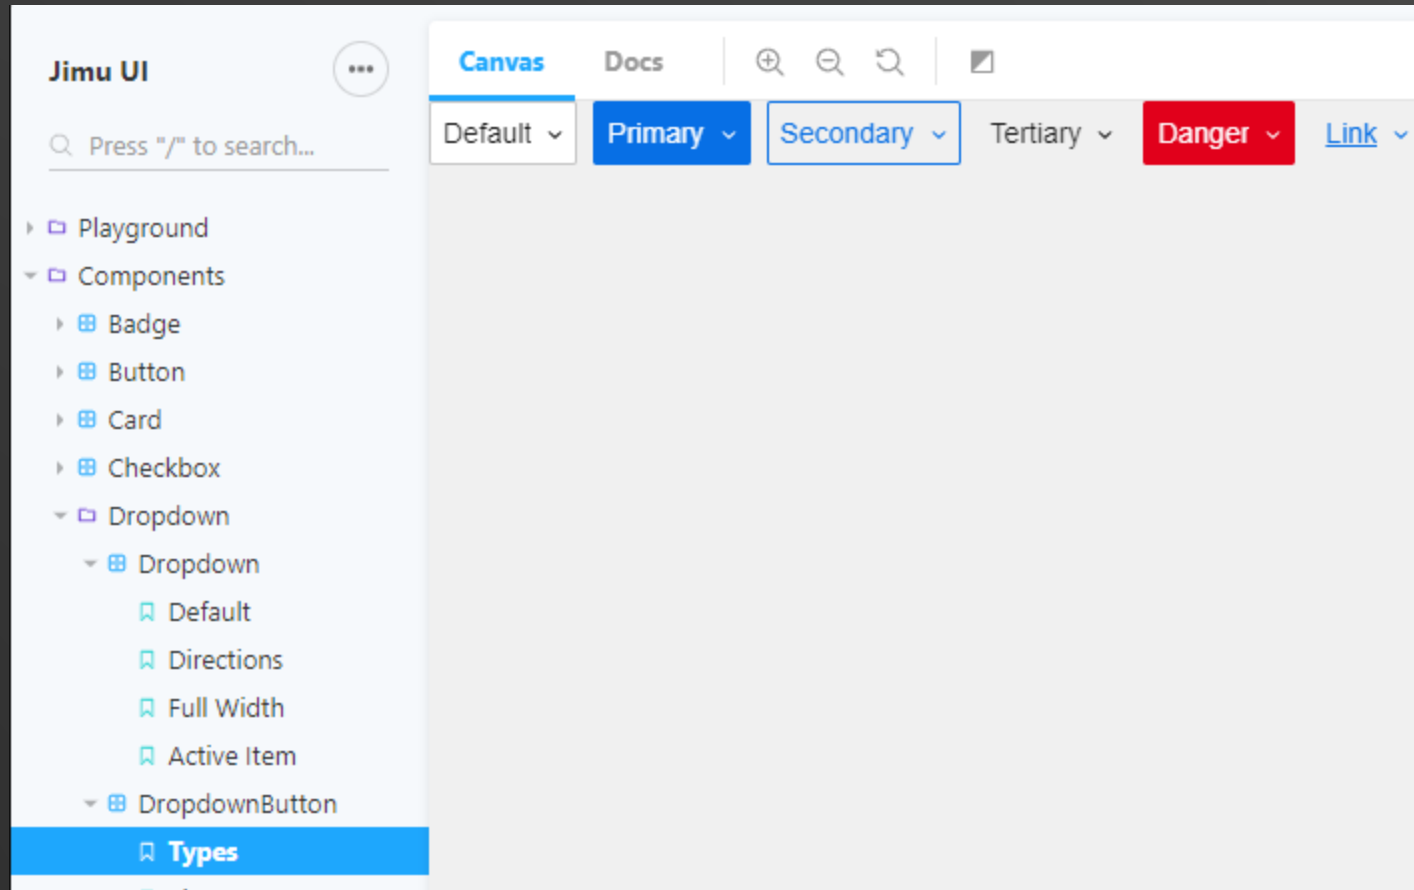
Jimu UI

Press "/" to search...

Playground
Components
Badge
Button
Card
Checkbox
Dropdown
Dropdown
Default
Directions
Full Width
Active Item
DropdownButton
Types

Canvas Docs

Default Primary Secondary Tertiary Danger Link